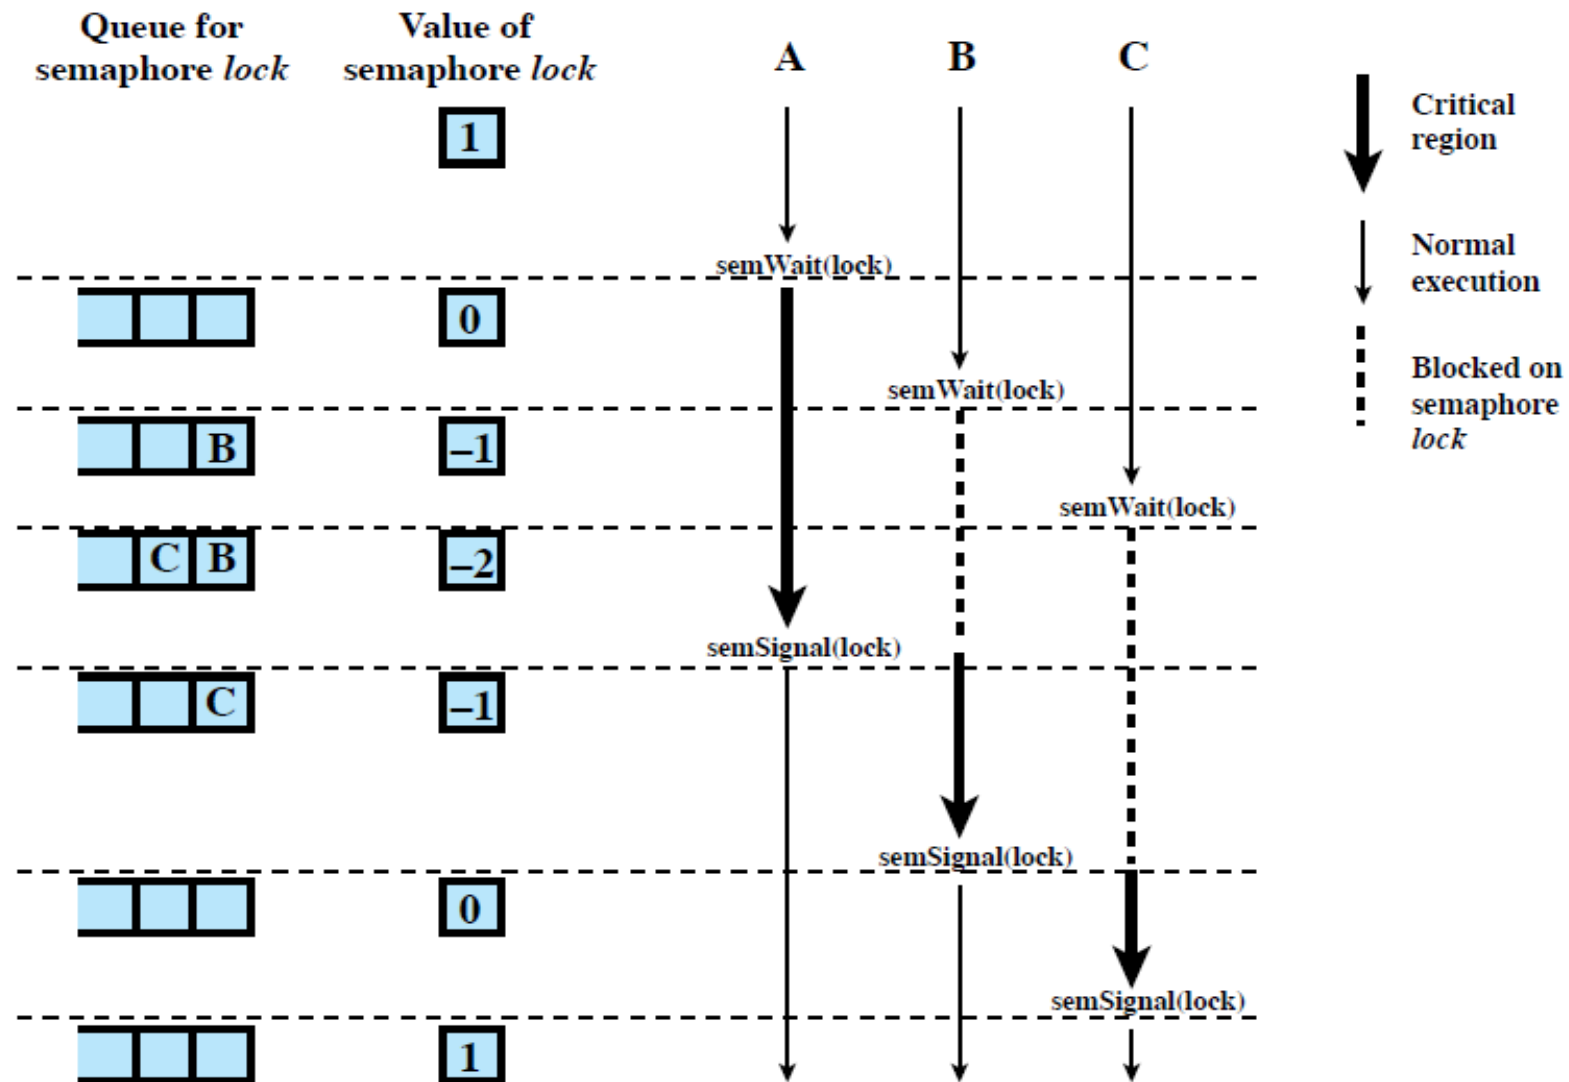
Queue for semaphore *lock*

Value of semaphore *lock*

A

B

C

Critical region

Normal execution

Blocked on semaphore *lock*

1

semWait(lock)

0

semWait(lock)

B

–1

semWait(lock)

C B

–2

semSignal(lock)

C

–1

semSignal(lock)

0

semSignal(lock)

1